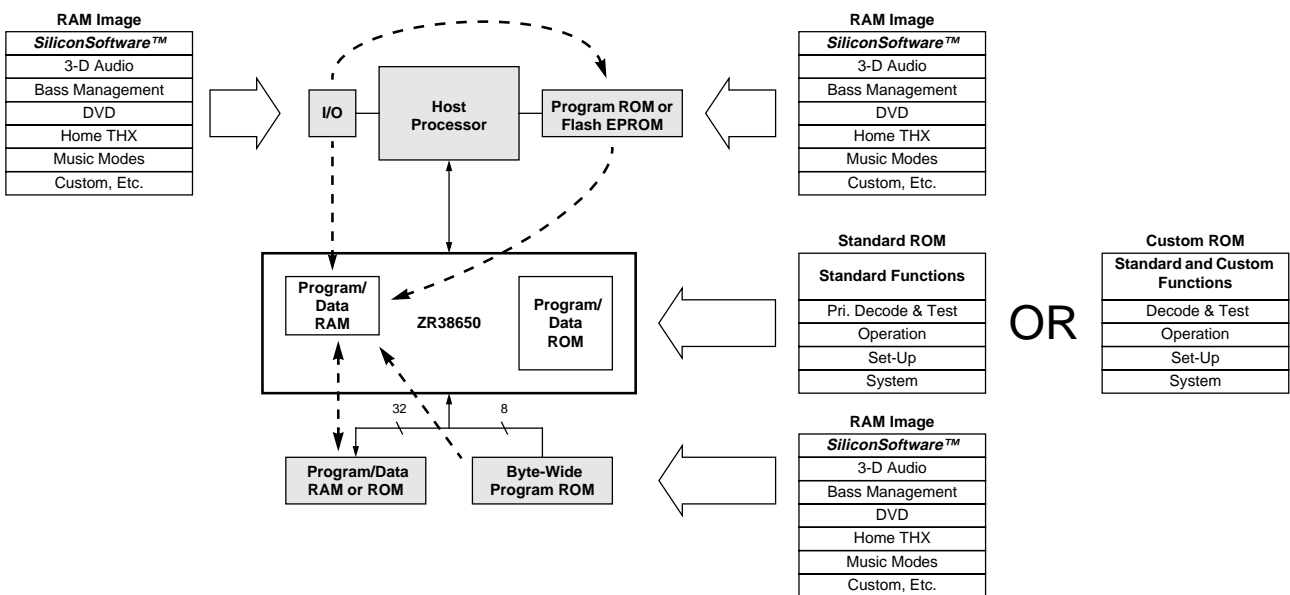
RAM Image

| SiliconSoftware™ |
|---|
| 3-D Audio |
| Bass Management |
| DVD |
| Home THX |
| Music Modes |
| Custom, Etc. |

I/O

Host Processor

Program ROM or Flash EPROM

RAM Image

| SiliconSoftware™ |
|---|
| 3-D Audio |
| Bass Management |
| DVD |
| Home THX |
| Music Modes |
| Custom, Etc. |

Program/ Data RAM

ZR38650

Program/ Data ROM

Standard ROM

| Standard Functions |
|---|
| Pri. Decode & Test |
| Operation |
| Set-Up |
| System |

OR

Custom ROM

| Standard and Custom Functions |
|---|
| Decode & Test |
| Operation |
| Set-Up |
| System |

32

8

Program/Data RAM or ROM

Byte-Wide Program ROM

RAM Image

| SiliconSoftware™ |
|---|
| 3-D Audio |
| Bass Management |
| DVD |
| Home THX |
| Music Modes |
| Custom, Etc. |